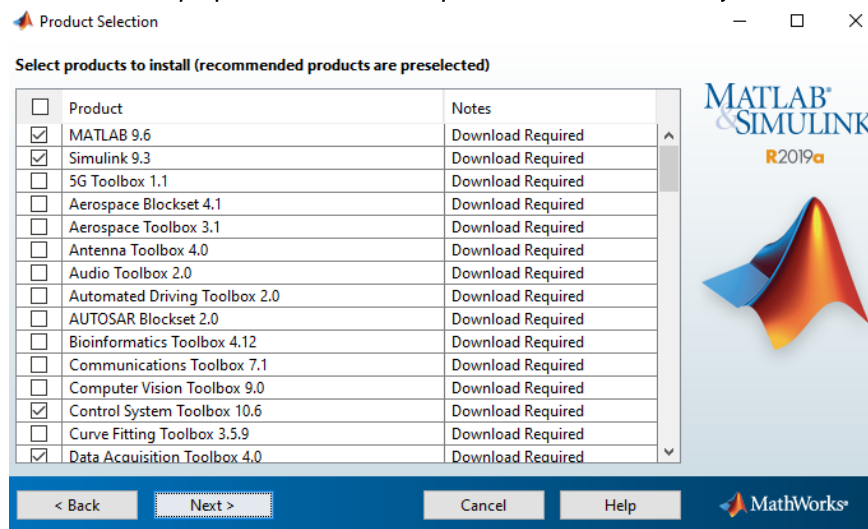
Product Selection

Select products to install (recommended products are preselected)

| | Product | Notes |
|---|---|---|
| ☐ | Product | Notes |
| ☑ | MATLAB 9.6 | Download Required |
| ☑ | Simulink 9.3 | Download Required |
| ☐ | 5G Toolbox 1.1 | Download Required |
| ☐ | Aerospace Blockset 4.1 | Download Required |
| ☐ | Aerospace Toolbox 3.1 | Download Required |
| ☐ | Antenna Toolbox 4.0 | Download Required |
| ☐ | Audio Toolbox 2.0 | Download Required |
| ☐ | Automated Driving Toolbox 2.0 | Download Required |
| ☐ | AUTOSAR Blockset 2.0 | Download Required |
| ☐ | Bioinformatics Toolbox 4.12 | Download Required |
| ☐ | Communications Toolbox 7.1 | Download Required |
| ☐ | Computer Vision Toolbox 9.0 | Download Required |
| ☑ | Control System Toolbox 10.6 | Download Required |
| ☐ | Curve Fitting Toolbox 3.5.9 | Download Required |
| ☑ | Data Acquisition Toolbox 4.0 | Download Required |

MATLAB® & SIMULINK
R2019a

< Back   Next >   Cancel   Help

MathWorks®